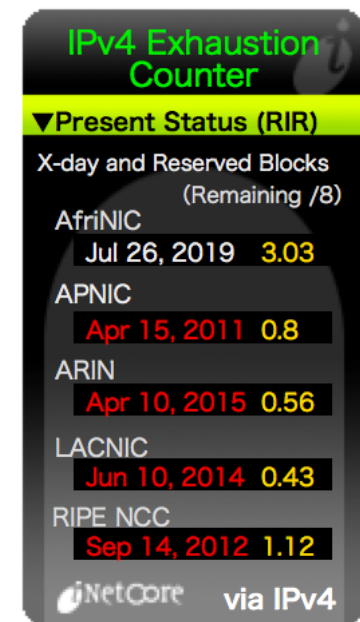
IPv4 Exhaustion Counter

▼Present Status (RIR)

X-day and Reserved Blocks
(Remaining /8)

AfriNIC
Jul 26, 2019 3.03

APNIC
Apr 15, 2011 0.8

ARIN
Apr 10, 2015 0.56

LACNIC
Jun 10, 2014 0.43

RIPE NCC
Sep 14, 2012 1.12

iNetCore via IPv4